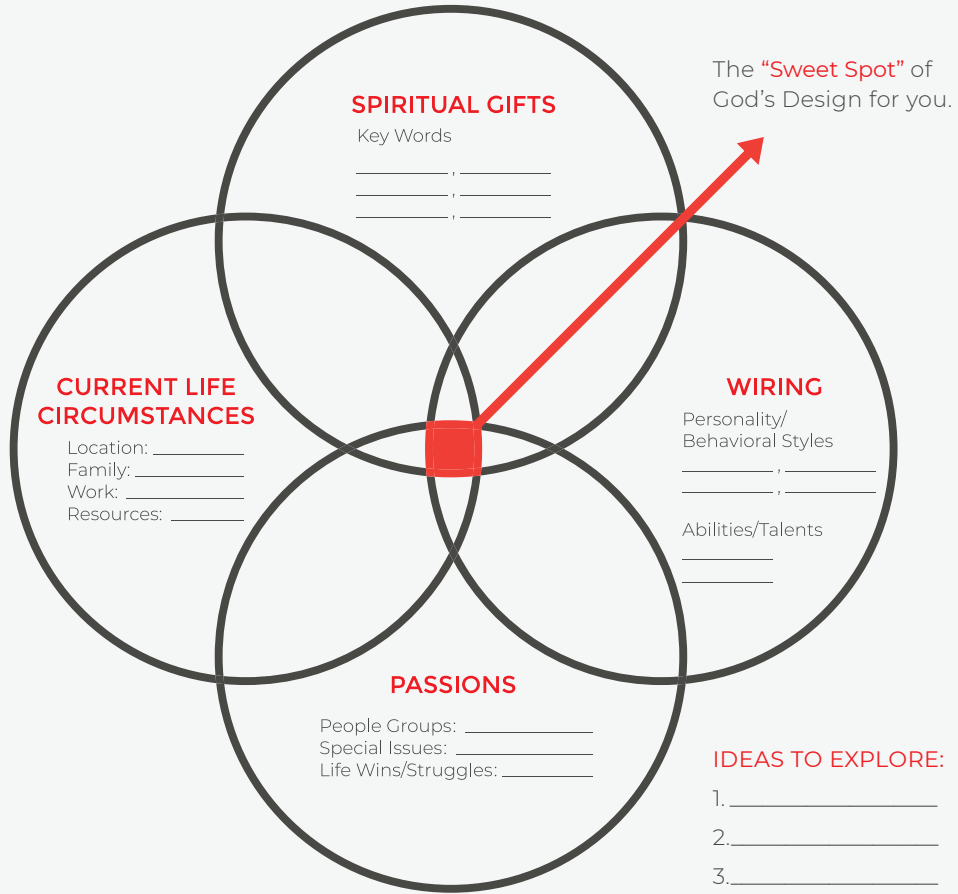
The "Sweet Spot" of God's Design for you.

SPIRITUAL GIFTS
Key Words
________ , ________
________ , ________
________ , ________

CURRENT LIFE CIRCUMSTANCES
Location: ________
Family: ________
Work: ________
Resources: ________

WIRING
Personality/ Behavioral Styles
________ , ________
________ , ________

Abilities/Talents
________
________

PASSIONS
People Groups: ________
Special Issues: ________
Life Wins/Struggles: ________

IDEAS TO EXPLORE:
1. ________
2.________
3.________